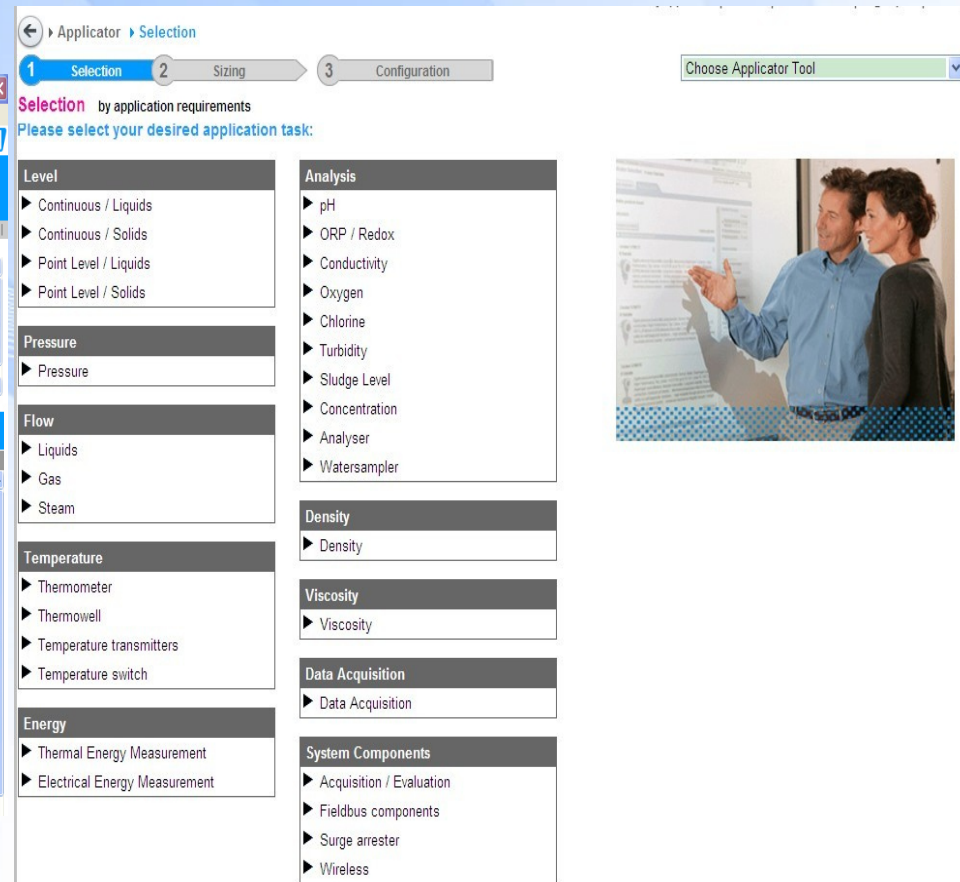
Applicator ▸ Selection

1 Selection 2 Sizing 3 Configuration

Choose Applicator Tool

Selection by application requirements
Please select your desired application task:

Level
▶ Continuous / Liquids
▶ Continuous / Solids
▶ Point Level / Liquids
▶ Point Level / Solids

Pressure
▶ Pressure

Flow
▶ Liquids
▶ Gas
▶ Steam

Temperature
▶ Thermometer
▶ Thermowell
▶ Temperature transmitters
▶ Temperature switch

Energy
▶ Thermal Energy Measurement
▶ Electrical Energy Measurement

Analysis
▶ pH
▶ ORP / Redox
▶ Conductivity
▶ Oxygen
▶ Chlorine
▶ Turbidity
▶ Sludge Level
▶ Concentration
▶ Analyser
▶ Watersampler

Density
▶ Density

Viscosity
▶ Viscosity

Data Acquisition
▶ Data Acquisition

System Components
▶ Acquisition / Evaluation
▶ Fieldbus components
▶ Surge arrester
▶ Wireless